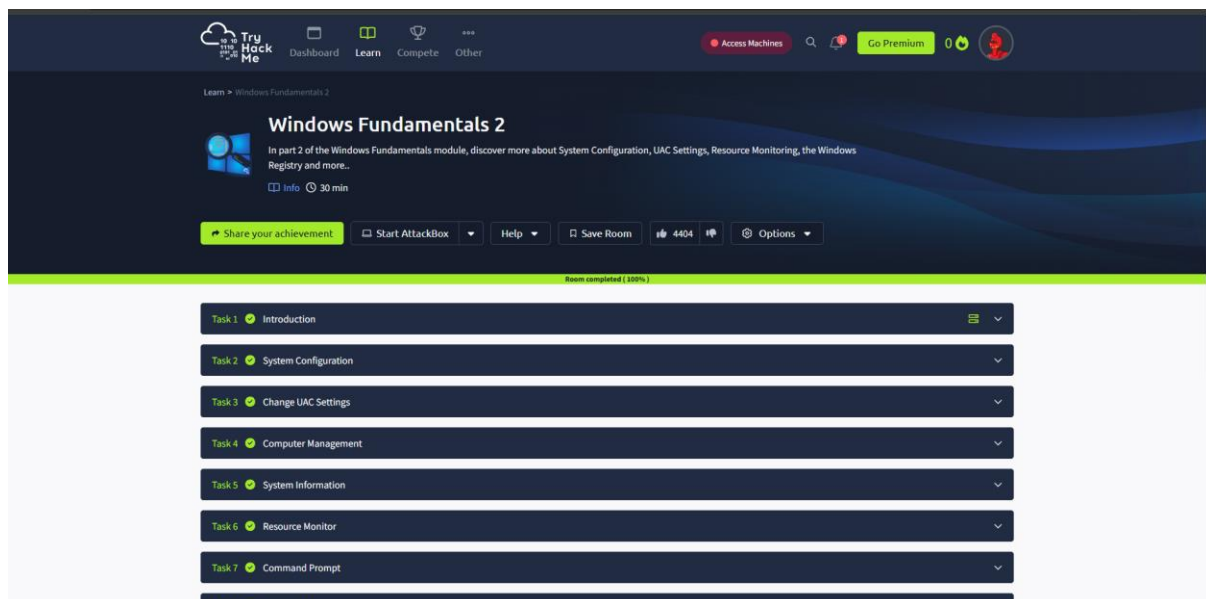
Try Hack Me
Dashboard Learn Compete Other
Access Machines
Go Premium
0

Learn > Windows Fundamentals 2

Windows Fundamentals 2

In part 2 of the Windows Fundamentals module, discover more about System Configuration, UAC Settings, Resource Monitoring, the Windows Registry and more..

Info 30 min

Share your achievement
Start AttackBox
Help
Save Room
4404
Options

Room completed ( 100% )

Task 1 Introduction
Task 2 System Configuration
Task 3 Change UAC Settings
Task 4 Computer Management
Task 5 System Information
Task 6 Resource Monitor
Task 7 Command Prompt